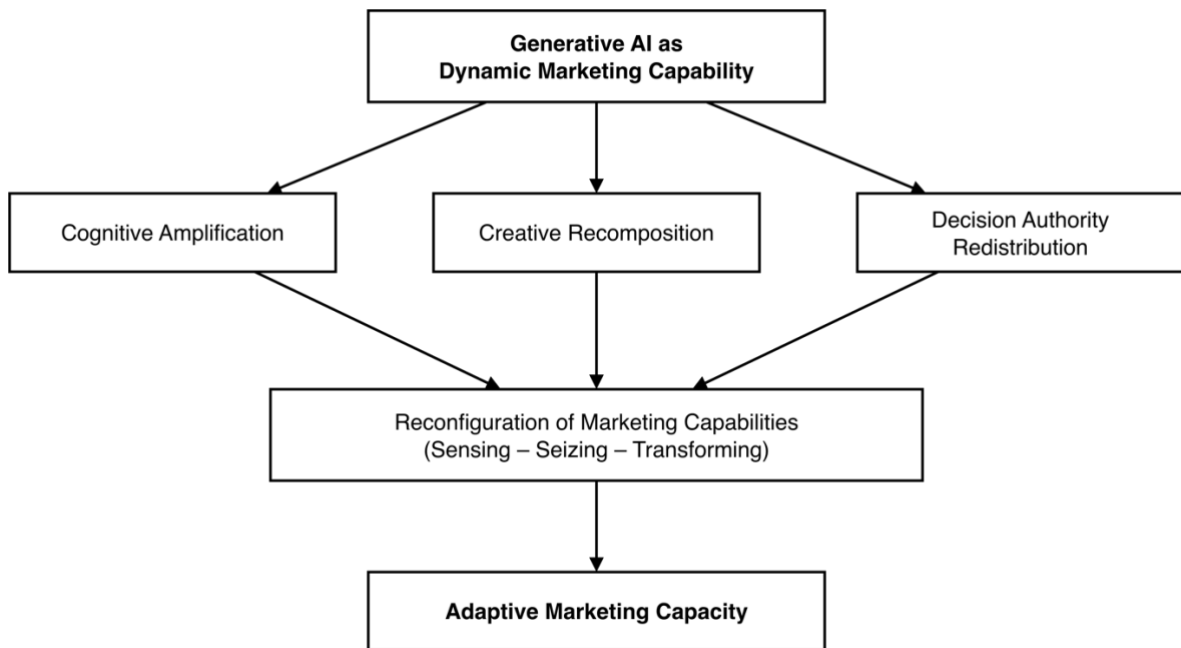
Generative AI as
Dynamic Marketing Capability

Cognitive Amplification

Creative Recomposition

Decision Authority
Redistribution

Reconfiguration of Marketing Capabilities
(Sensing – Seizing – Transforming)

Adaptive Marketing Capacity